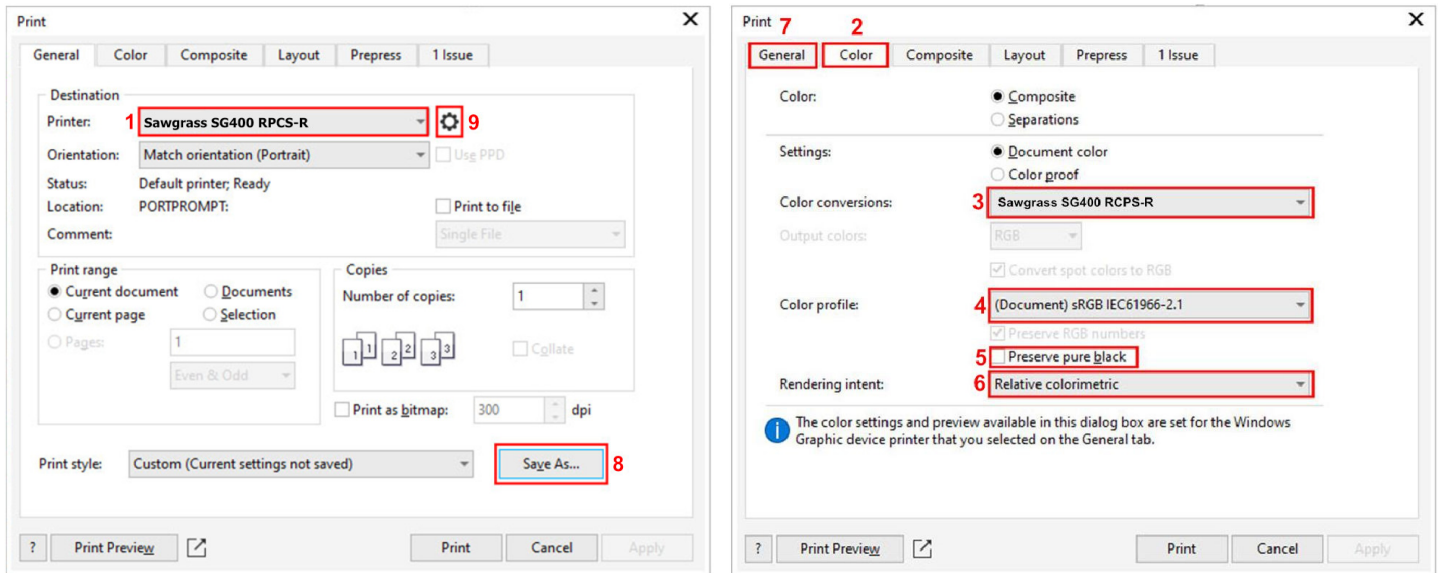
Print

General | Color | Composite | Layout | Prepress | 1 Issue

Destination

Printer: 1 Sawgrass SG400 RPCS-R 9

Orientation: Match orientation (Portrait) Use PPD

Status: Default printer; Ready

Location: PORTPROMPT: Print to file

Comment: Single File

Print range

Current document Documents

Current page Selection

Pages: 1

Even & Odd

Copies

Number of copies: 1

Collate

Print as bitmap: 300 dpi

Print style: Custom (Current settings not saved) Save As... 8

? Print Preview Print Cancel Apply

Print 7 2

General | Color | Composite | Layout | Prepress | 1 Issue

Color: Composite

Separations

Settings: Document color

Color proof

Color conversions: 3 Sawgrass SG400 RCPS-R

Output colors: RGB

Convert spot colors to RGB

Color profile: 4 (Document) sRGB IEC61966-2.1

Preserve RGB numbers

5 Preserve pure black

Rendering intent: 6 Relative colorimetric

The color settings and preview available in this dialog box are set for the Windows Graphic device printer that you selected on the General tab.

? Print Preview Print Cancel Apply